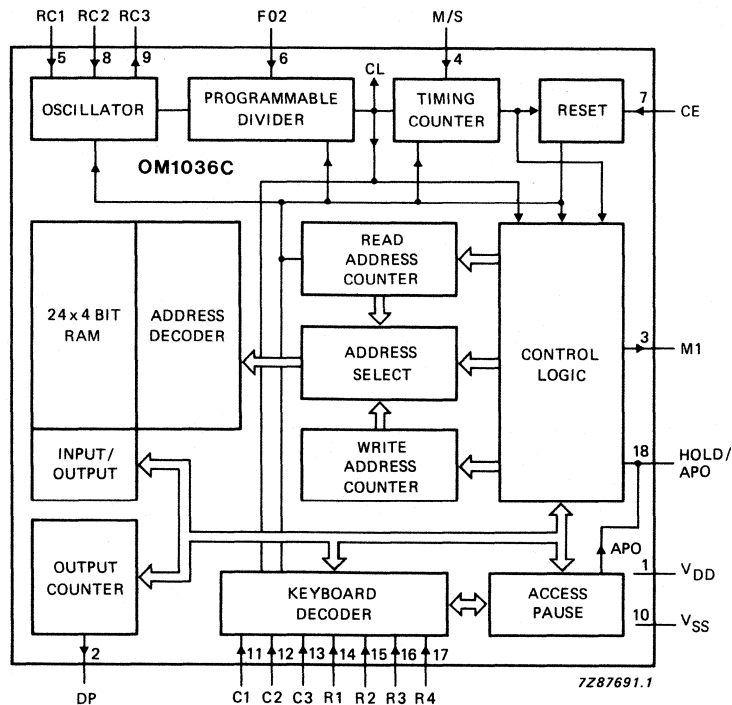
RC1 RC2 RC3
5 8 9
F02
6
M/S
4
CL
OSCILLATOR
PROGRAMMABLE DIVIDER
TIMING COUNTER
RESET
7
CE
OM1036C
24 x 4 BIT RAM
ADDRESS DECODER
READ ADDRESS COUNTER
ADDRESS SELECT
WRITE ADDRESS COUNTER
CONTROL LOGIC
3
M1
18
HOLD/ APO
INPUT/ OUTPUT
OUTPUT COUNTER
KEYBOARD DECODER
ACCESS PAUSE
APO
1
$V_{DD}$
10
$V_{SS}$
2
DP
11 12 13 14 15 16 17
C1 C2 C3 R1 R2 R3 R4
7Z87691.1